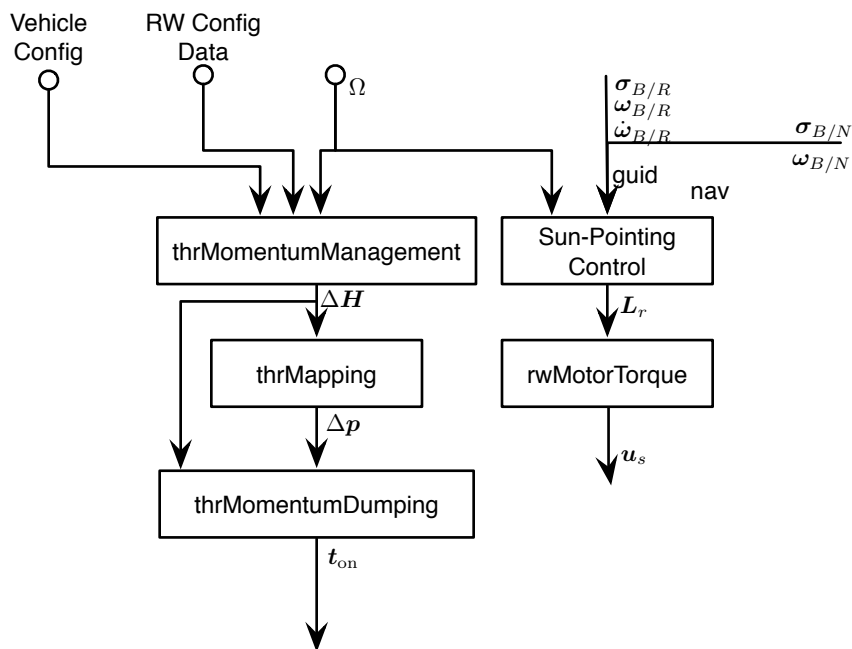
Vehicle Config

RW Config Data

$\Omega$

$\boldsymbol{\sigma}_{B/R}$
$\boldsymbol{\omega}_{B/R}$
$\dot{\boldsymbol{\omega}}_{B/R}$

$\boldsymbol{\sigma}_{B/N}$
$\boldsymbol{\omega}_{B/N}$

guid

nav

thrMomentumManagement

Sun-Pointing Control

$\Delta \boldsymbol{H}$

$\boldsymbol{L}_r$

thrMapping

rwMotorTorque

$\Delta \boldsymbol{p}$

$\boldsymbol{u}_s$

thrMomentumDumping

$\boldsymbol{t}_{\text{on}}$